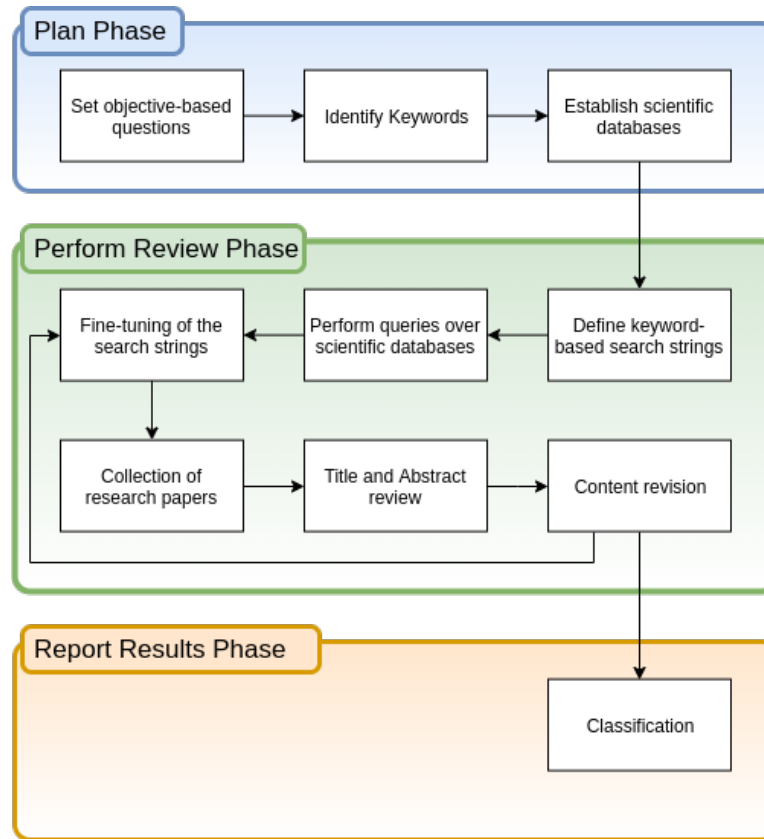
Plan Phase

Set objective-based questions

Identify Keywords

Establish scientific databases

Perform Review Phase

Fine-tuning of the search strings

Perform queries over scientific databases

Define keyword-based search strings

Collection of research papers

Title and Abstract review

Content revision

Report Results Phase

Classification